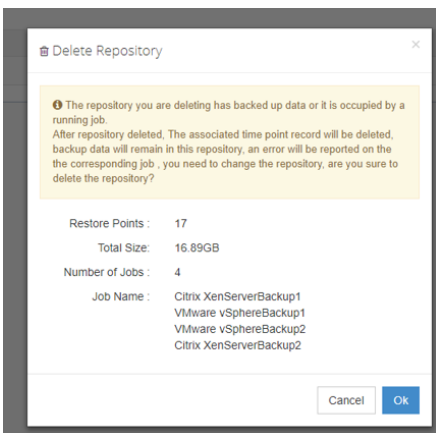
Delete Repository

×

The repository you are deleting has backed up data or it is occupied by a running job.
After repository deleted, The associated time point record will be deleted, backup data will remain in this repository, an error will be reported on the the corresponding job , you need to change the repository, are you sure to delete the repository?

| Restore Points : | 17 |
|---|---|
| Total Size: | 16.89GB |
| Number of Jobs : | 4 |
| Job Name : | Citrix XenServerBackup1<br>VMware vSphereBackup1<br>VMware vSphereBackup2<br>Citrix XenServerBackup2 |

Cancel Ok